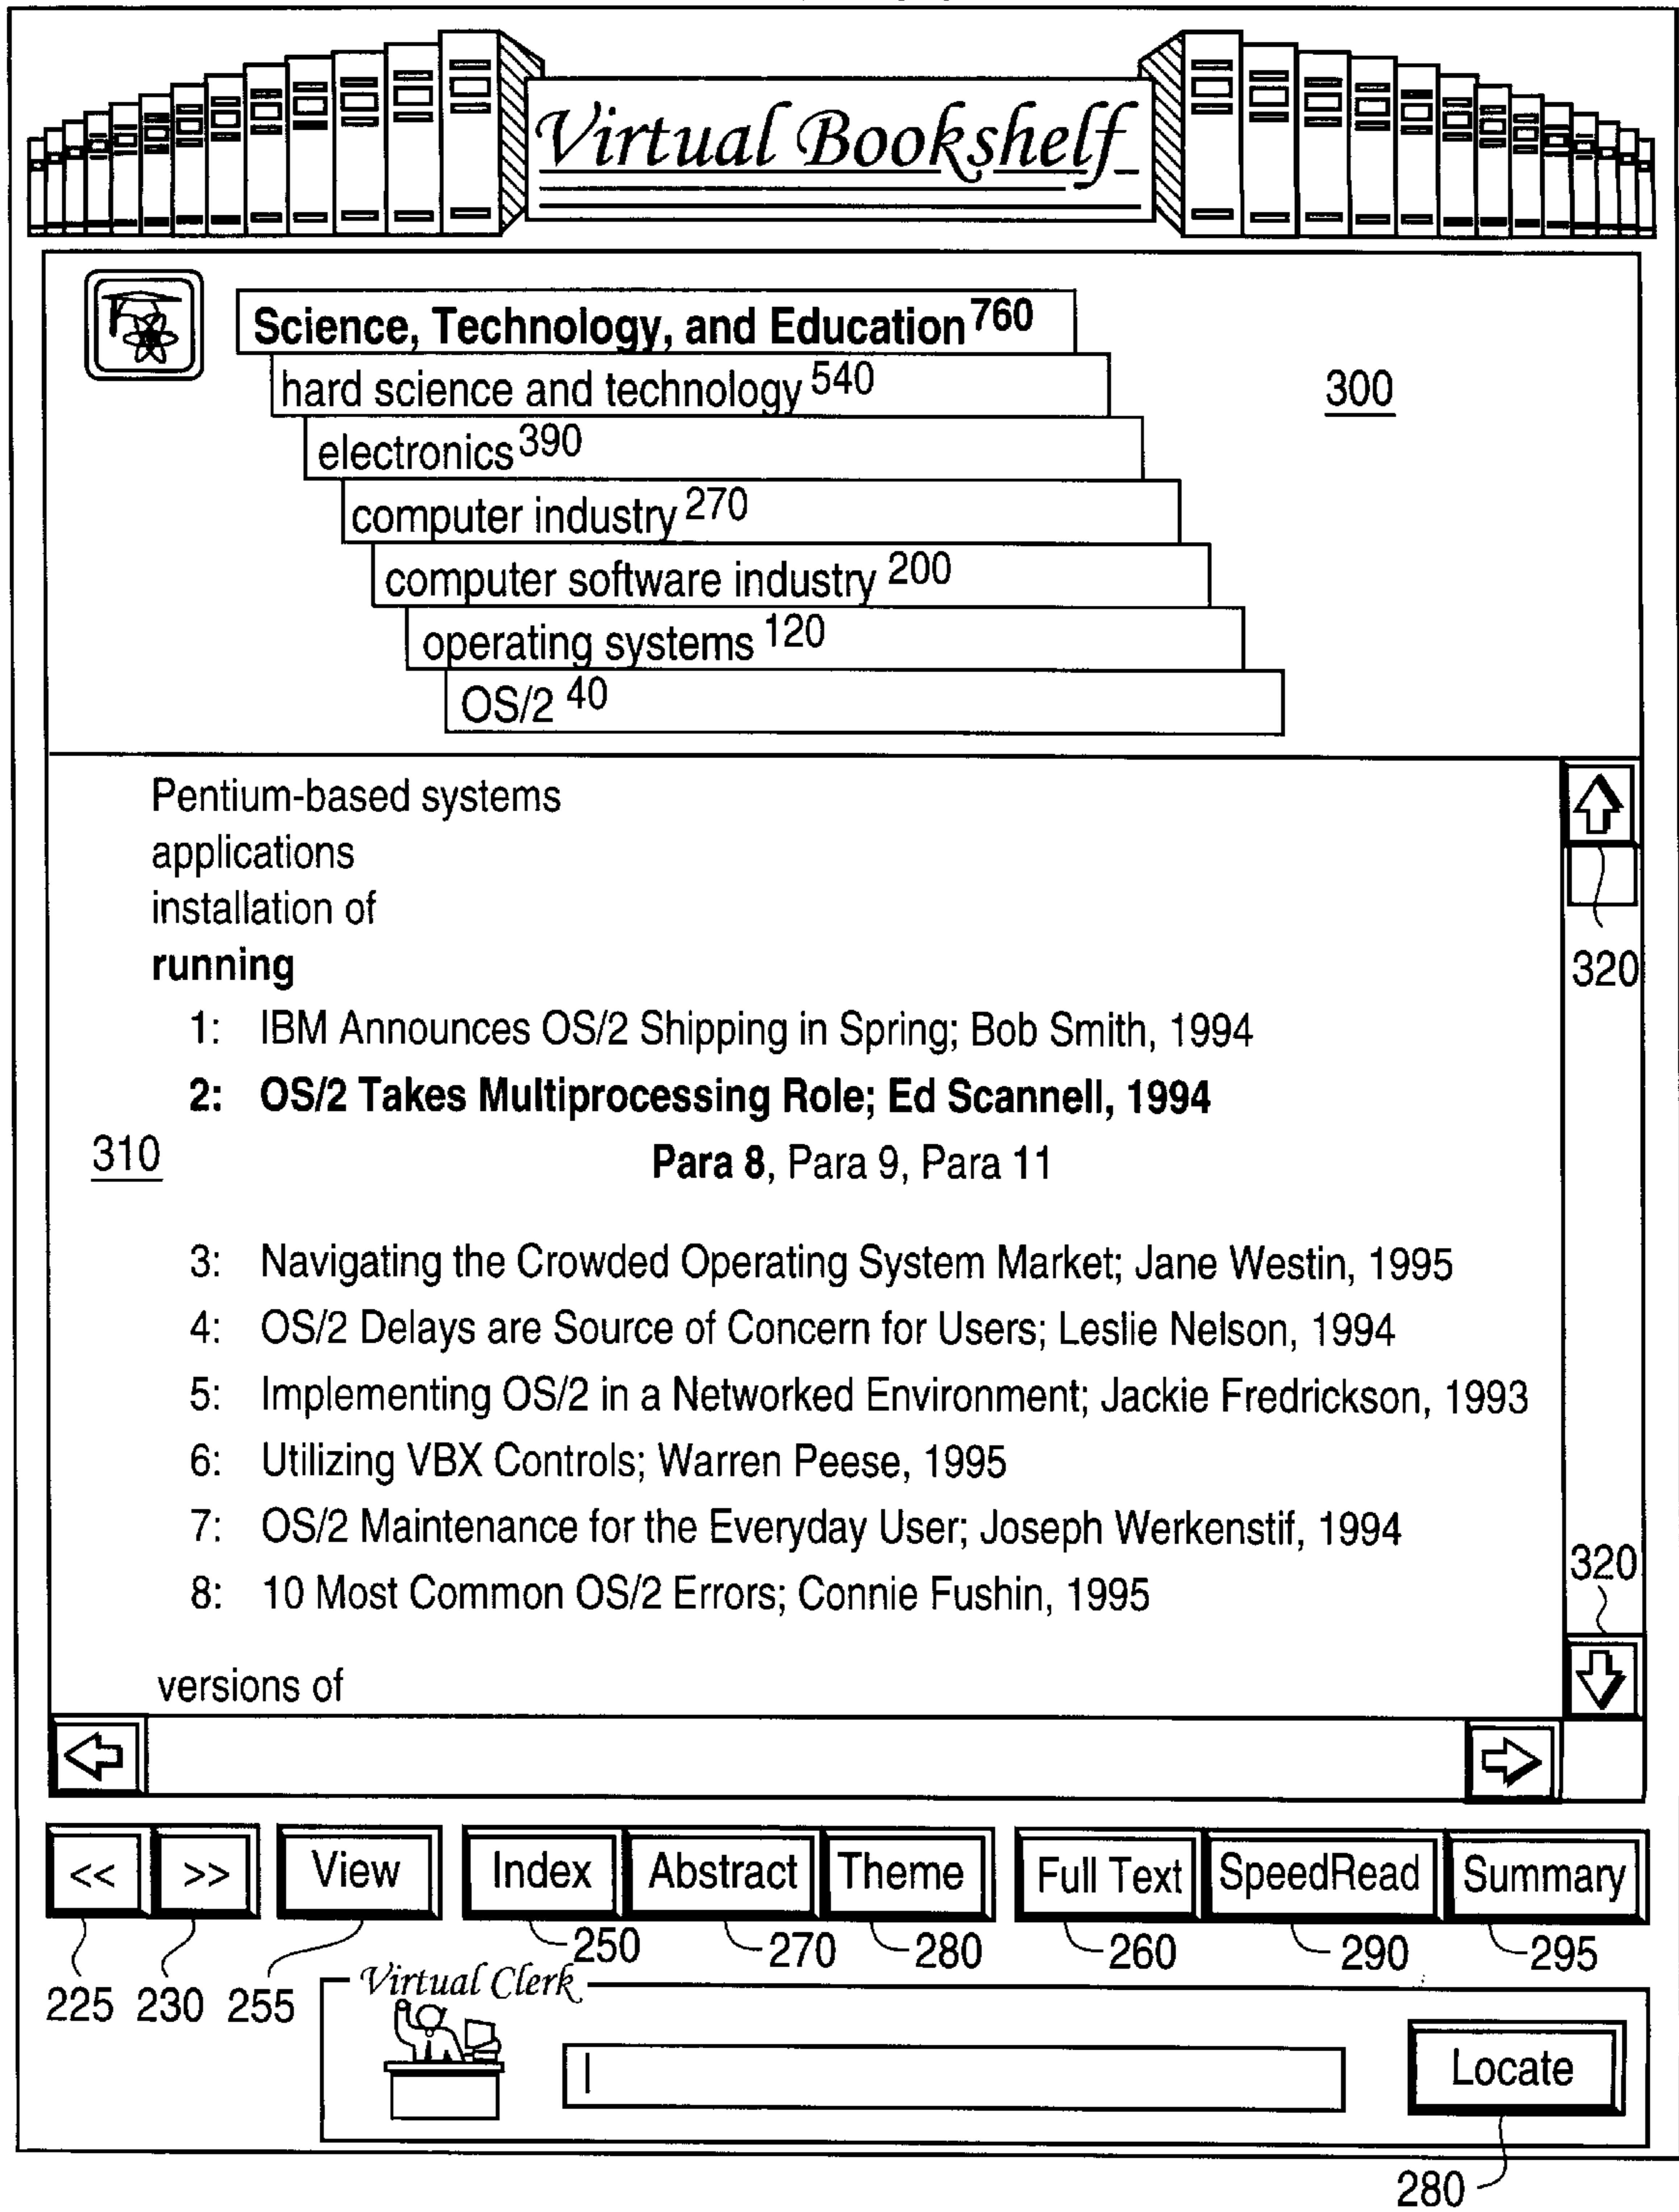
Virtual Bookshelf

Science, Technology, and Education 760
hard science and technology 540
electronics 390
computer industry 270
computer software industry 200
operating systems 120
OS/2 40

300

Pentium-based systems
applications
installation of
**running**
1: IBM Announces OS/2 Shipping in Spring; Bob Smith, 1994
**2: OS/2 Takes Multiprocessing Role; Ed Scannell, 1994**
310
**Para 8**, Para 9, Para 11

3: Navigating the Crowded Operating System Market; Jane Westin, 1995
4: OS/2 Delays are Source of Concern for Users; Leslie Nelson, 1994
5: Implementing OS/2 in a Networked Environment; Jackie Fredrickson, 1993
6: Utilizing VBX Controls; Warren Peese, 1995
7: OS/2 Maintenance for the Everyday User; Joseph Werkenstif, 1994
8: 10 Most Common OS/2 Errors; Connie Fushin, 1995

versions of

320
320

<< >> View Index Abstract Theme Full Text SpeedRead Summary

225 230 255 250 270 280 260 290 295

Virtual Clerk

Locate

280